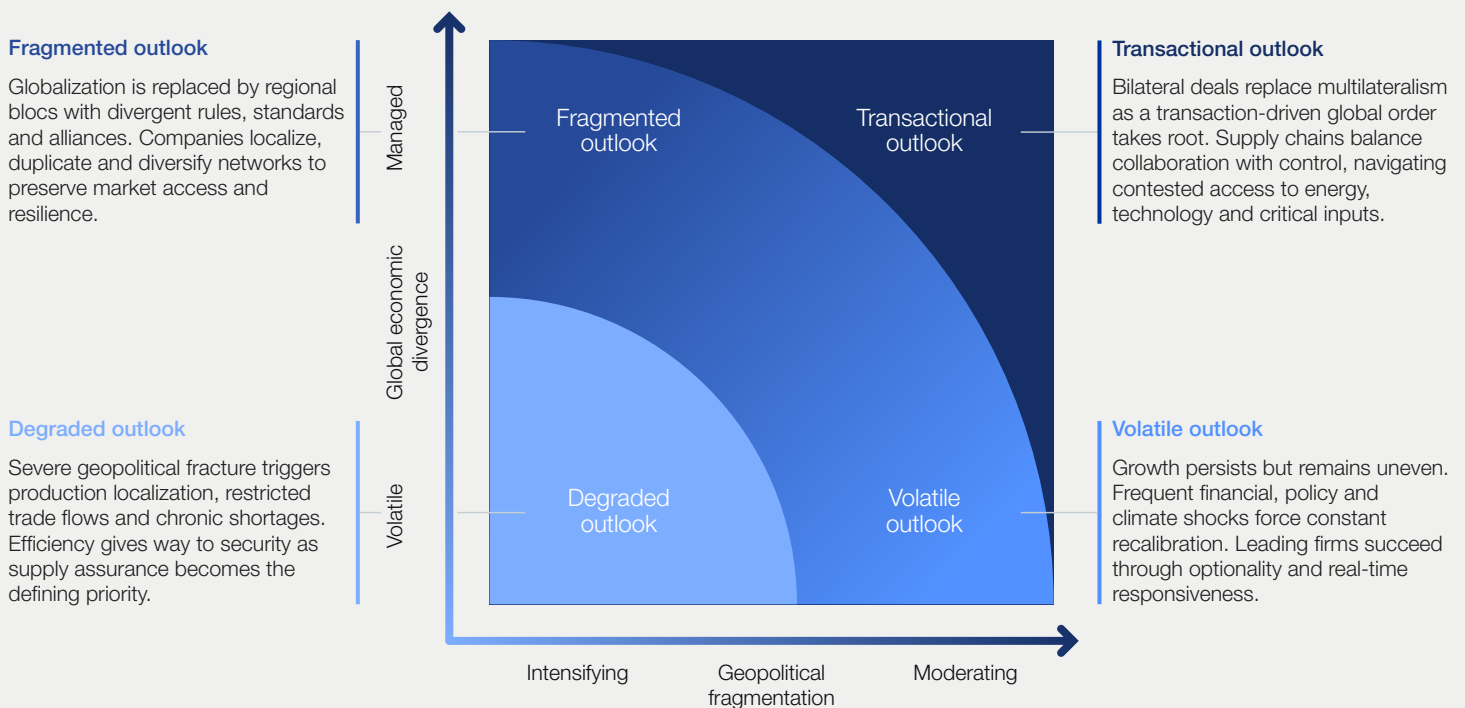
Fragmented outlook

Globalization is replaced by regional blocs with divergent rules, standards and alliances. Companies localize, duplicate and diversify networks to preserve market access and resilience.

Degraded outlook

Severe geopolitical fracture triggers production localization, restricted trade flows and chronic shortages. Efficiency gives way to security as supply assurance becomes the defining priority.

Managed

Global economic divergence

Volatile

Fragmented outlook

Transactional outlook

Degraded outlook

Volatile outlook

Intensifying

Geopolitical fragmentation

Moderating

Transactional outlook

Bilateral deals replace multilateralism as a transaction-driven global order takes root. Supply chains balance collaboration with control, navigating contested access to energy, technology and critical inputs.

Volatile outlook

Growth persists but remains uneven. Frequent financial, policy and climate shocks force constant recalibration. Leading firms succeed through optionality and real-time responsiveness.